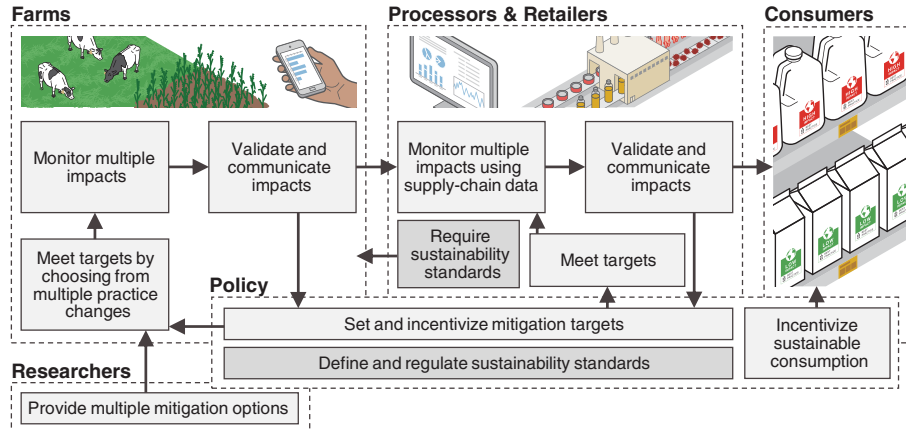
Farms

Processors & Retailers

Consumers

Monitor multiple impacts

Validate and communicate impacts

Monitor multiple impacts using supply-chain data

Validate and communicate impacts

Meet targets by choosing from multiple practice changes

Require sustainability standards

Meet targets

Policy

Set and incentivize mitigation targets

Define and regulate sustainability standards

Incentivize sustainable consumption

Researchers

Provide multiple mitigation options